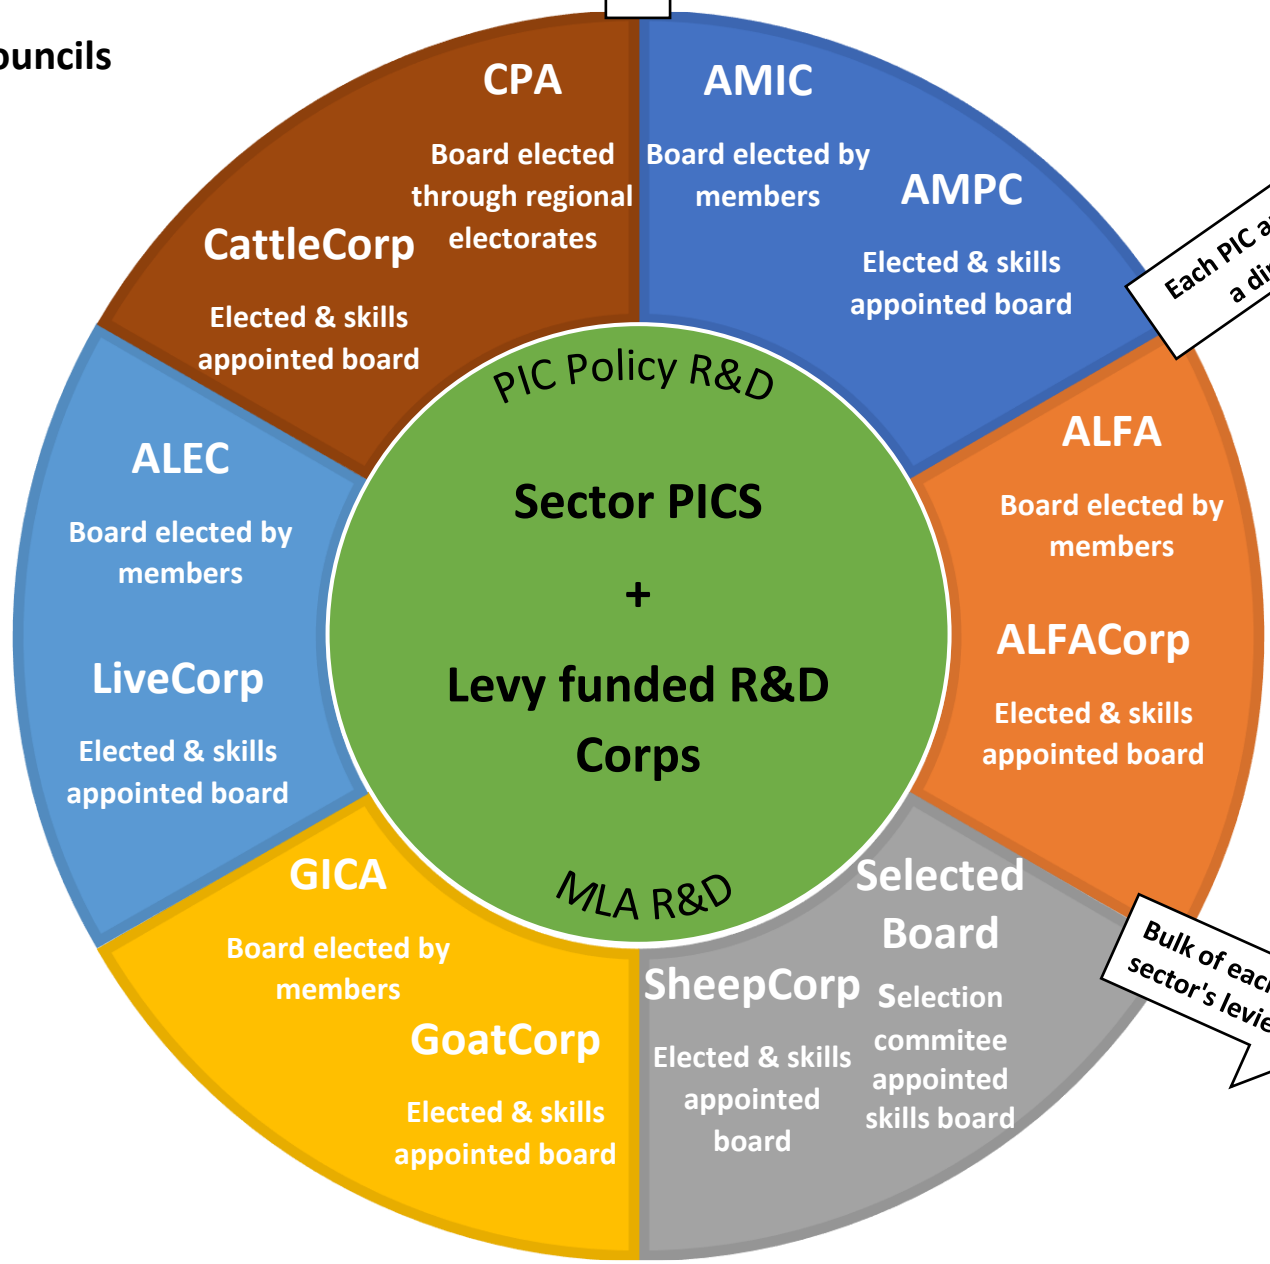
ouncils

CPA

Board elected through regional electorates

CattleCorp

Elected & skills appointed board

AMIC

Board elected by members

AMPC

Elected & skills appointed board

Each PIC a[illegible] a di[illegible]

ALFA

Board elected by members

ALFACorp

Elected & skills appointed board

Bulk of eac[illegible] sector's levie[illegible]

Selected Board

Selection commitee appointed skills board

SheepCorp

Elected & skills appointed board

GICA

Board elected by members

GoatCorp

Elected & skills appointed board

ALEC

Board elected by members

LiveCorp

Elected & skills appointed board

PIC Policy R&D

Sector PICS

+

Levy funded R&D Corps

MLA R&D